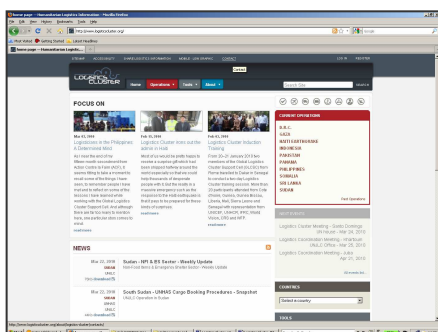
Home page - Humanitarian Logistics Information - Mozilla Firefox

File Edit View History Bookmarks Tools Help

http://www.logcluster.org/

Google

Most Visited Getting Started Latest Headlines

Home page - Humanitarian Logistic...

Contact

LOGISTICS CLUSTER

Home Operations Tools About

Search Site

FOCUS ON

Mar 25, 2010
Logisticians in the Philippines: A Determined Mind

read more

Feb 25, 2010
Logistics Cluster trains staff on admin in Haiti

read more

Feb 03, 2010
Logistics Cluster Induction Training

read more

CURRENT OPERATIONS

D.R.C.
GAZA
HAITI EARTHQUAKE
INDONESIA
PAKISTAN
PANAMA
PHILIPPINES
SOMALIA
SRI LANKA
SUDAN

Past Operations

NEXT EVENTS

Logistics Cluster Meeting - Sudan
UN House - Mar 29, 2010

Logistics Coordination Meeting - Khartoum
UNJLC Office - Mar 29, 2010

Logistics Coordination Meeting - Juba
Apr 01, 2010

All events list

NEWS

Mar 22, 2010
SUDAN
Sudan - NFI & ES Sector - Weekly Update
Non Food Items & Emergency Shelter Sector - Weekly Update

Mar 22, 2010
SUDAN
South Sudan - UNHAS Cargo Booking Procedures - Snapshot
UNJLC Operation in Sudan

COUNTRIES

Select a country

TOOLS

http://www.logcluster.org/about/logistics-cluster/contact/